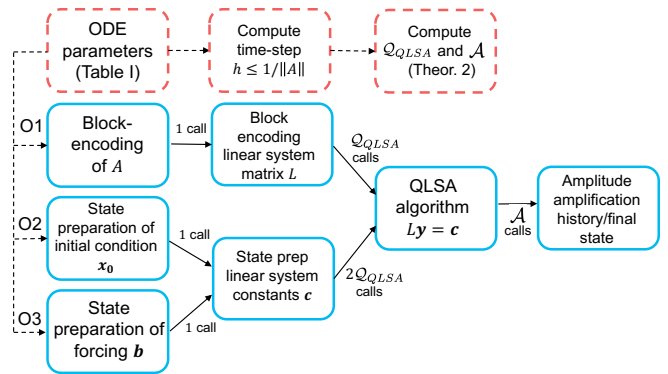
ODE parameters (Table I)

Compute time-step $h \leq 1/\|A\|$

Compute $\mathcal{Q}_{QLSA}$ and $\mathcal{A}$ (Theor. 2)

O1

Block-encoding of $A$

1 call

Block encoding linear system matrix $L$

$\mathcal{Q}_{QLSA}$ calls

O2

State preparation of initial condition $\boldsymbol{x_0}$

1 call

State prep linear system constants $\boldsymbol{c}$

$2\mathcal{Q}_{QLSA}$ calls

QLSA algorithm $L\boldsymbol{y} = \boldsymbol{c}$

$\mathcal{A}$ calls

Amplitude amplification history/final state

O3

State preparation of forcing $\boldsymbol{b}$

1 call